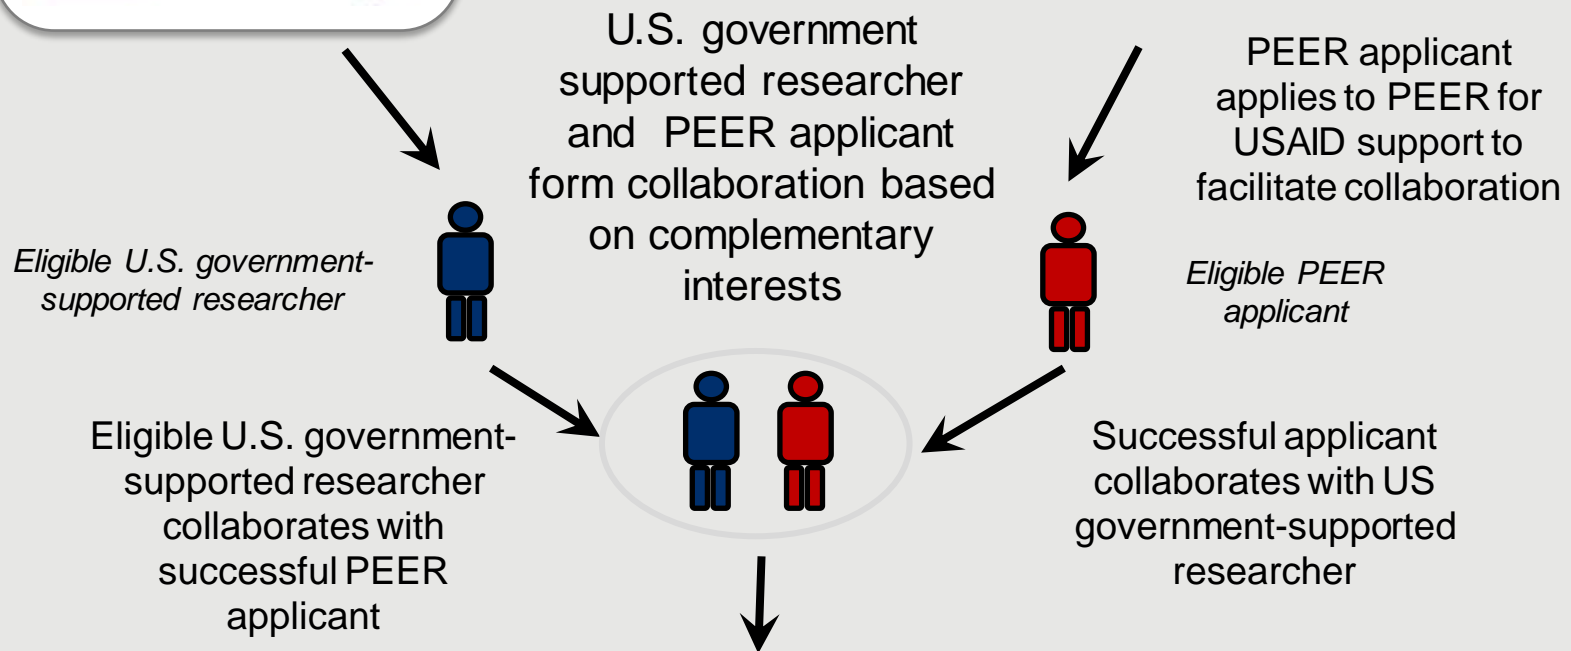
U.S. government supported researcher and PEER applicant form collaboration based on complementary interests

PEER applicant applies to PEER for USAID support to facilitate collaboration

Eligible U.S. government-supported researcher

Eligible PEER applicant

Eligible U.S. government-supported researcher collaborates with successful PEER applicant

Successful applicant collaborates with US government-supported researcher